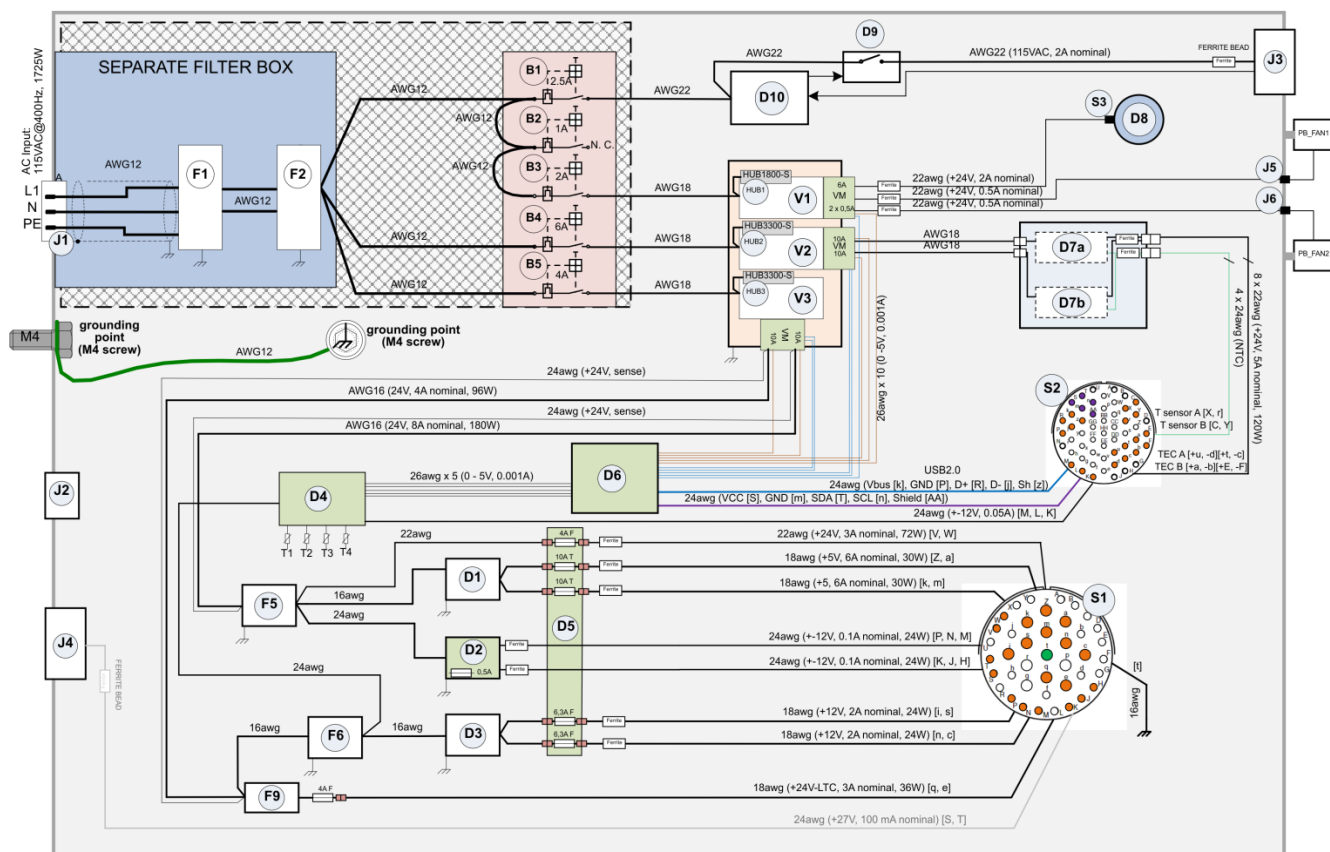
SEPARATE FILTER BOX

AC Input: 115VAC@400Hz, 1725W

L1
N
PE
J1

AWG12
F1
AWG12
F2

AWG12
AWG12
AWG12
AWG12
AWG12

B1 12.5A
B2 1A
N. C.
B3 2A
B4 6A
B5 4A

AWG22
AWG18
AWG18
AWG18

D9
AWG22
AWG22 (115VAC, 2A nominal)
FERRITE BEAD
Ferrite
J3
D10

S3
D8

HUB1800-S
HUB1
V1
6A
VM
2 x 0.5A
HUB3300-S
HUB2
V2
10A
VM
10A
HUB3300-S
HUB3
V3
VM 10A
VM 10A

Ferrite
Ferrite
Ferrite
22awg (+24V, 2A nominal)
22awg (+24V, 0.5A nominal)
22awg (+24V, 0.5A nominal)
J5
PB_FAN1
J6
PB_FAN2

AWG18
AWG18
D7a
D7b
Ferrite
Ferrite
8 x 22awg (+24V, 5A nominal, 120W)
4 x 24awg (NTC)

M4
grounding point (M4 screw)
AWG12
grounding point (M4 screw)

24awg (+24V, sense)
AWG16 (24V, 4A nominal, 96W)
24awg (+24V, sense)
AWG16 (24V, 8A nominal, 180W)
26awg x 10 (0 - 5V, 0.001A)

S2
T sensor A [X, r]
T sensor B [C, Y]
TEC A [+u, -d][+t, -c]
TEC B [+a, -b][+E, -F]

J2
D4
26awg x 5 (0 - 5V, 0.001A)
D6
USB2.0
24awg (Vbus [k], GND [P], D+ [R], D- [j], Sh [z])
24awg (VCC [S], GND [m], SDA [T], SCL [n], Shield [AA])
24awg (+-12V, 0.05A) [M, L, K]
T1 T2 T3 T4

22awg
4A F
Ferrite
22awg (+24V, 3A nominal, 72W) [V, W]
10A T
Ferrite
18awg (+5V, 6A nominal, 30W) [Z, a]
10A T
Ferrite
18awg (+5, 6A nominal, 30W) [k, m]
D1
16awg
F5
24awg
D5
D2
Ferrite
0.5A
24awg (+-12V, 0.1A nominal, 24W) [P, N, M]
Ferrite
24awg (+-12V, 0.1A nominal, 24W) [K, J, H]
S1
[t]
16awg

J4
FERRITE BEAD
24awg
16awg
F6
16awg
D3
6,3A F
Ferrite
18awg (+12V, 2A nominal, 24W) [i, s]
6,3A F
Ferrite
18awg (+12V, 2A nominal, 24W) [n, c]
F9
4A F
18awg (+24V-LTC, 3A nominal, 36W) [q, e]
24awg (+27V, 100 mA nominal) [S, T]